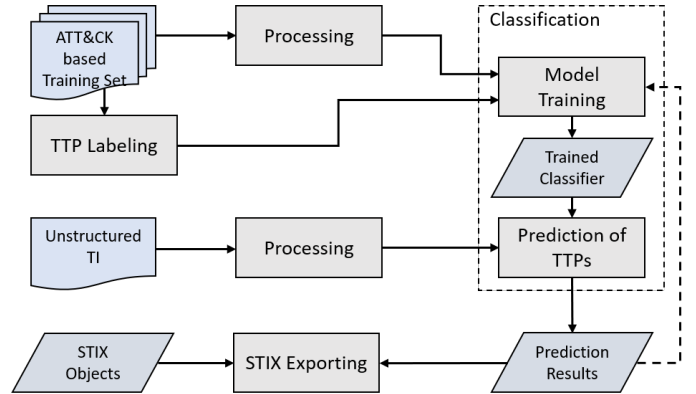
ATT&CK based Training Set

Processing

Classification

Model Training

TTP Labeling

Trained Classifier

Unstructured TI

Processing

Prediction of TTPs

STIX Objects

STIX Exporting

Prediction Results